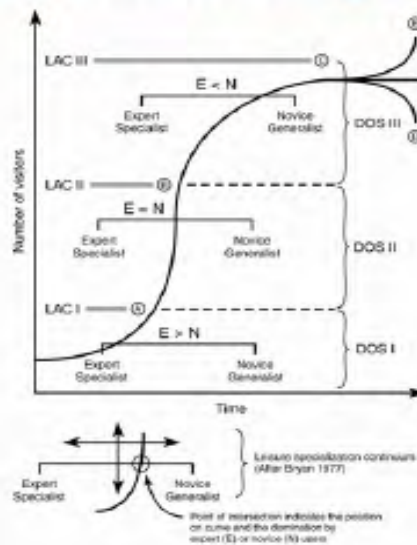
LAC III
C
E < N
Expert Specialist
Novice Generalist
DOS III
LAC II
B
E = N
Expert Specialist
Novice Generalist
DOS II
LAC I
A
E > N
Expert Specialist
Novice Generalist
DOS I
Number of visitors
Time
Expert Specialist
Novice Generalist
Leisure specialization continuum (After Bryan 1977)
Point of intersection indicates the position on curve and the domination by expert (E) or novice (N) users